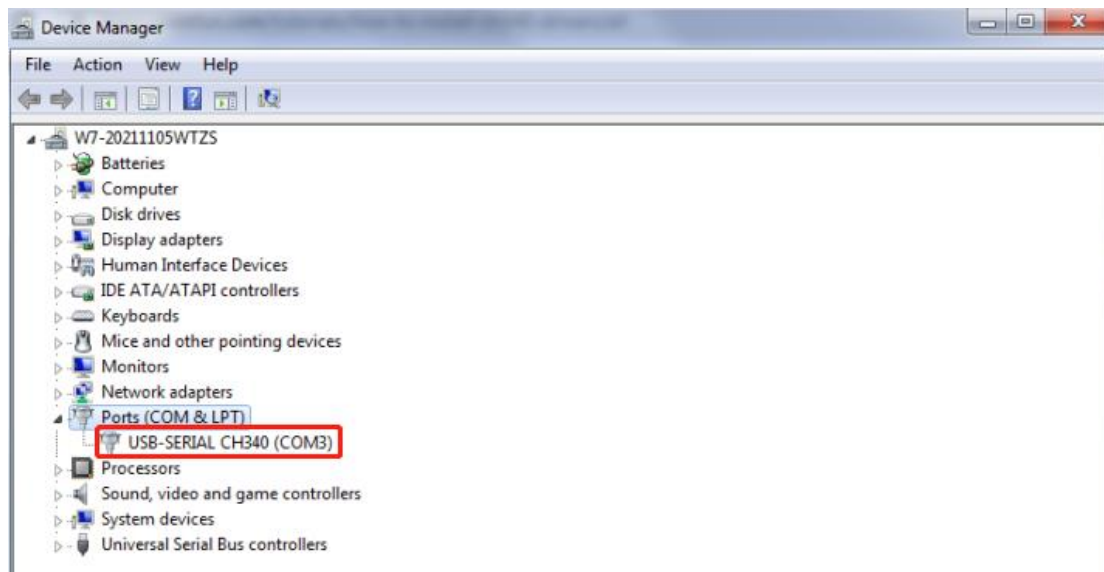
Device Manager

File Action View Help

W7-20211105WTZS
Batteries
Computer
Disk drives
Display adapters
Human Interface Devices
IDE ATA/ATAPI controllers
Keyboards
Mice and other pointing devices
Monitors
Network adapters
Ports (COM & LPT)
USB-SERIAL CH340 (COM3)
Processors
Sound, video and game controllers
System devices
Universal Serial Bus controllers